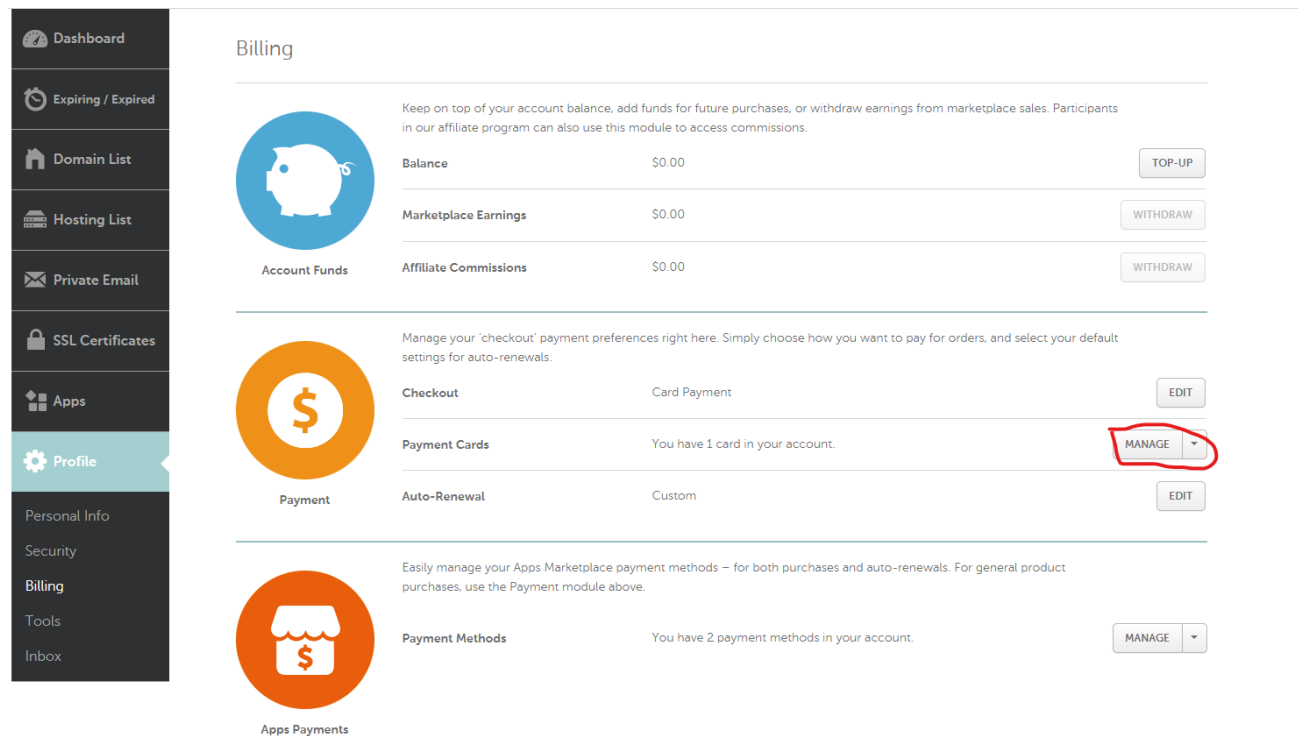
Dashboard
Expiring / Expired
Domain List
Hosting List
Private Email
SSL Certificates
Apps
Profile
Personal Info
Security
Billing
Tools
Inbox

Billing

Account Funds

Keep on top of your account balance, add funds for future purchases, or withdraw earnings from marketplace sales. Participants in our affiliate program can also use this module to access commissions.

| | | |
|---|---|---|
| Balance | $0.00 | TOP-UP |
| Marketplace Earnings | $0.00 | WITHDRAW |
| Affiliate Commissions | $0.00 | WITHDRAW |

$

Payment

Manage your 'checkout' payment preferences right here. Simply choose how you want to pay for orders, and select your default settings for auto-renewals.

| | | |
|---|---|---|
| Checkout | Card Payment | EDIT |
| Payment Cards | You have 1 card in your account. | MANAGE |
| Auto-Renewal | Custom | EDIT |

$

Apps Payments

Easily manage your Apps Marketplace payment methods – for both purchases and auto-renewals. For general product purchases, use the Payment module above.

| | | |
|---|---|---|
| Payment Methods | You have 2 payment methods in your account. | MANAGE |